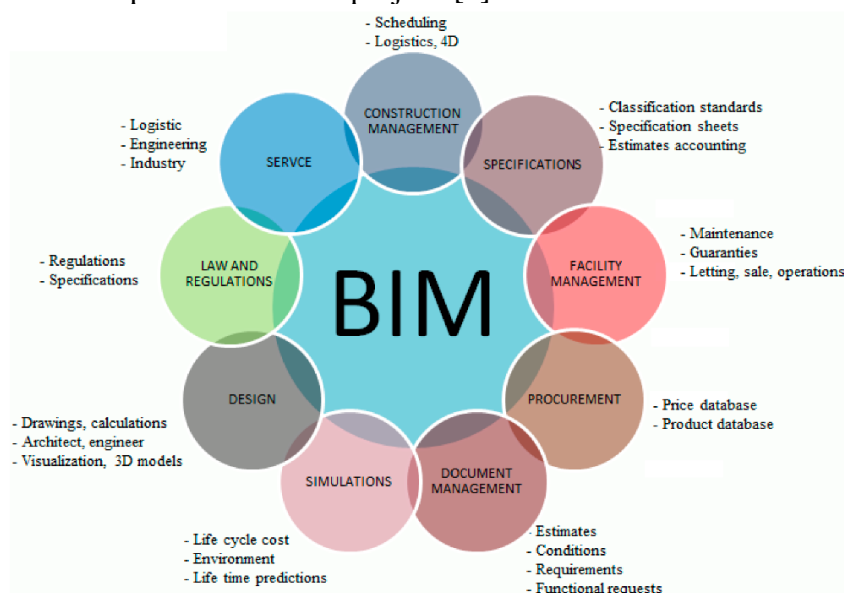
- Scheduling
- Logistics, 4D

CONSTRUCTION MANAGEMENT

- Classification standards
- Specification sheets
- Estimates accounting

SPECIFICATIONS

- Logistic
- Engineering
- Industry

SERVCE

- Maintenance
- Guaranties
- Letting, sale, operations

FACILITY MANAGEMENT

- Regulations
- Specifications

LAW AND REGULATIONS

BIM

PROCUREMENT

- Price database
- Product database

DESIGN

- Drawings, calculations
- Architect, engineer
- Visualization, 3D models

SIMULATIONS

DOCUMENT MANAGEMENT

- Life cycle cost
- Environment
- Life time predictions

- Estimates
- Conditions
- Requirements
- Functional requests